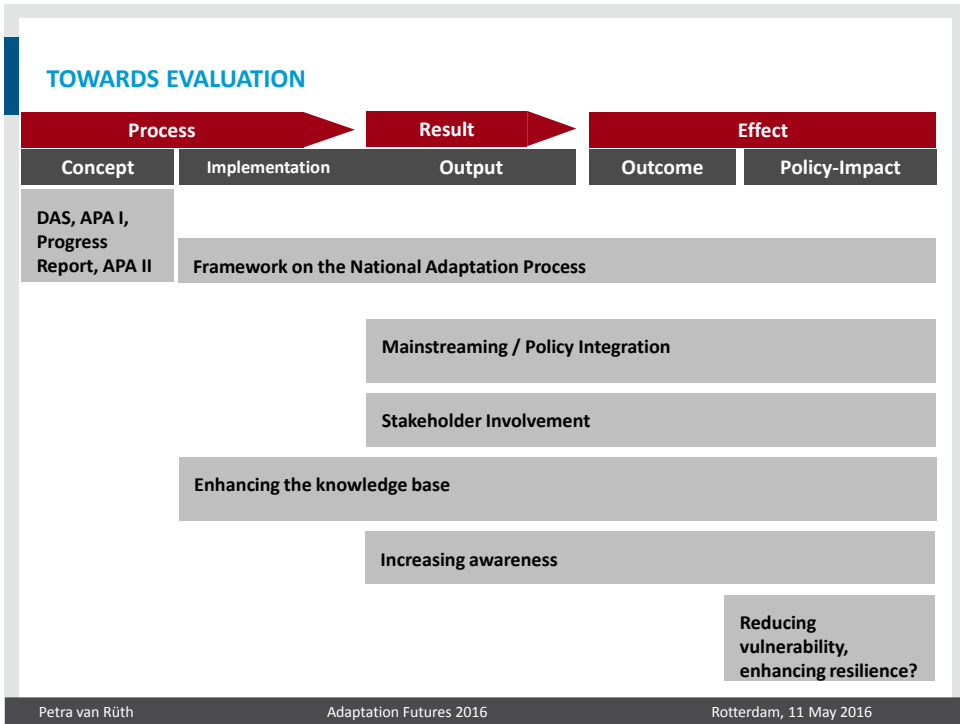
TOWARDS EVALUATION

Process

Result

Effect

Concept

Implementation

Output

Outcome

Policy-Impact

DAS, APA I, Progress Report, APA II

Framework on the National Adaptation Process

Mainstreaming / Policy Integration

Stakeholder Involvement

Enhancing the knowledge base

Increasing awareness

Reducing vulnerability, enhancing resilience?

Petra van Rüth

Adaptation Futures 2016

Rotterdam, 11 May 2016